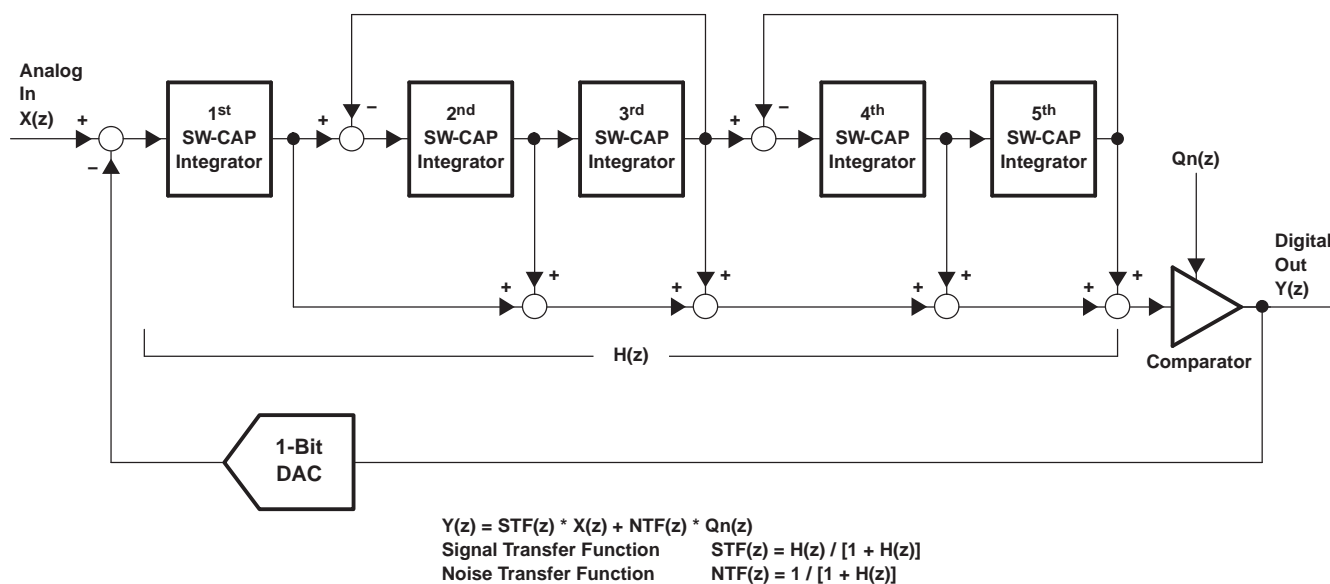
Analog In X(z)

+

–

1st SW-CAP Integrator

+

–

2nd SW-CAP Integrator

3rd SW-CAP Integrator

+

–

4th SW-CAP Integrator

5th SW-CAP Integrator

Qn(z)

Digital Out Y(z)

+ +

+ +

+ +

+ +

+ +

+ +

+ +

+ +

H(z)

Comparator

1-Bit DAC

Y(z) = STF(z) * X(z) + NTF(z) * Qn(z)
Signal Transfer Function STF(z) = H(z) / [1 + H(z)]
Noise Transfer Function NTF(z) = 1 / [1 + H(z)]